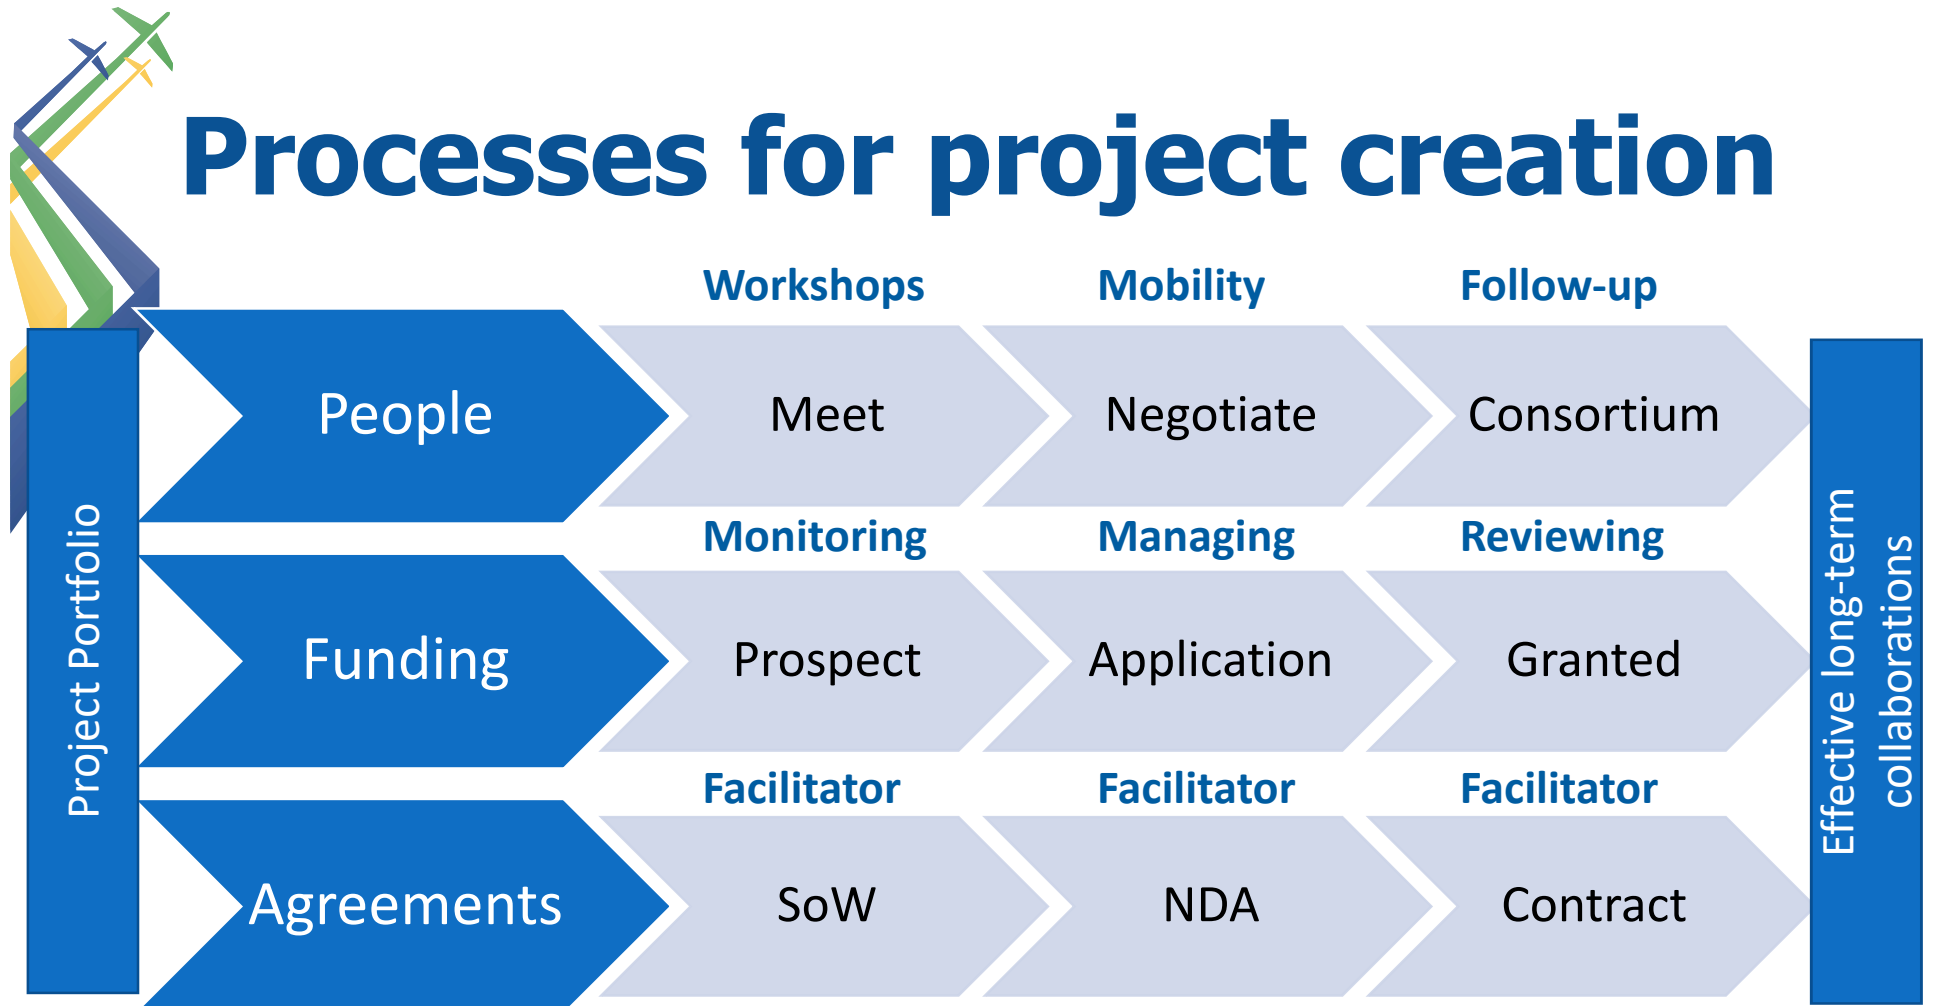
Processes for project creation

Project Portfolio

Workshops Mobility Follow-up

People Meet Negotiate Consortium

Monitoring Managing Reviewing

Funding Prospect Application Granted

Facilitator Facilitator Facilitator

Agreements SoW NDA Contract

Effective long-term collaborations